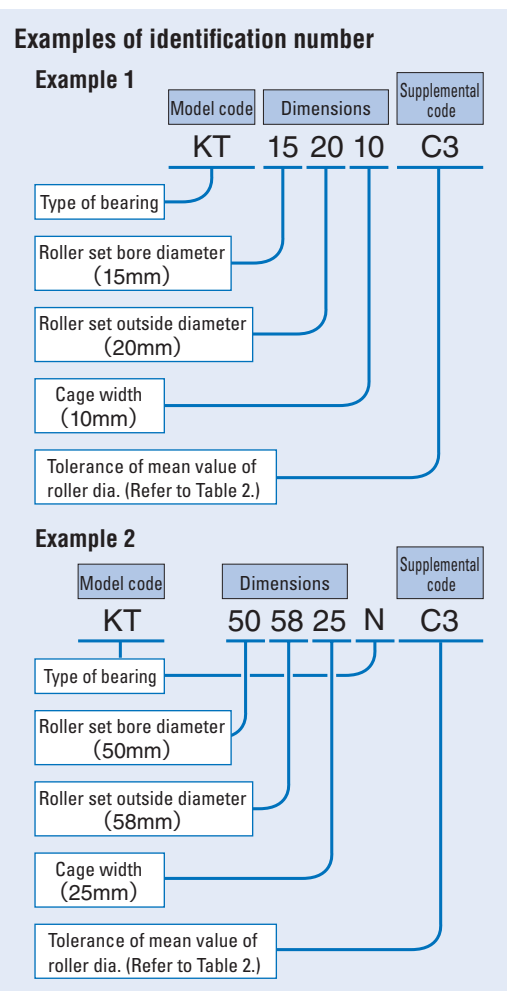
Examples of identification number

Example 1

Model code

Dimensions

Supplemental code

KT 15 20 10 C3

Type of bearing

Roller set bore diameter (15mm)

Roller set outside diameter (20mm)

Cage width (10mm)

Tolerance of mean value of roller dia. (Refer to Table 2.)

Example 2

Model code

Dimensions

Supplemental code

KT 50 58 25 N C3

Type of bearing

Roller set bore diameter (50mm)

Roller set outside diameter (58mm)

Cage width (25mm)

Tolerance of mean value of roller dia. (Refer to Table 2.)